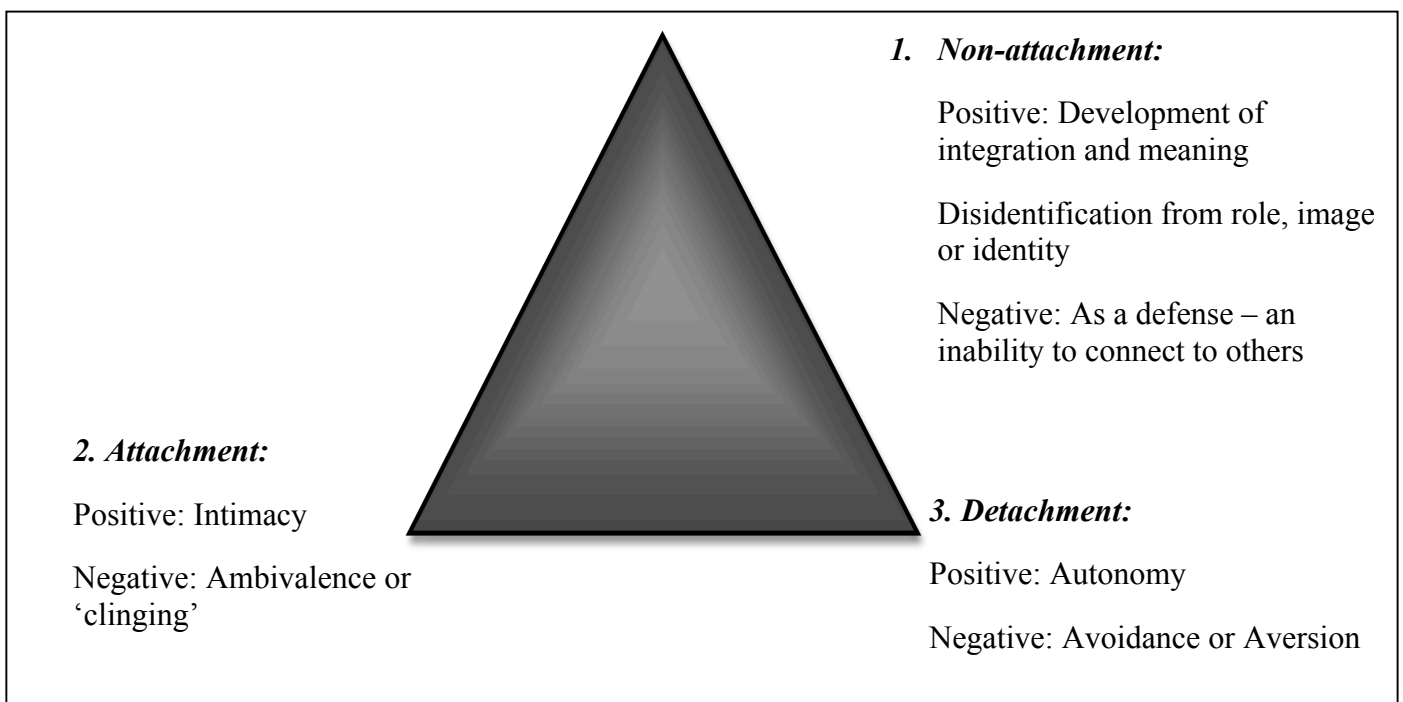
1. Non-attachment:

Positive: Development of integration and meaning

Disidentification from role, image or identity

Negative: As a defense – an inability to connect to others

2. Attachment:

Positive: Intimacy

Negative: Ambivalence or ‘clinging’

3. Detachment:

Positive: Autonomy

Negative: Avoidance or Aversion